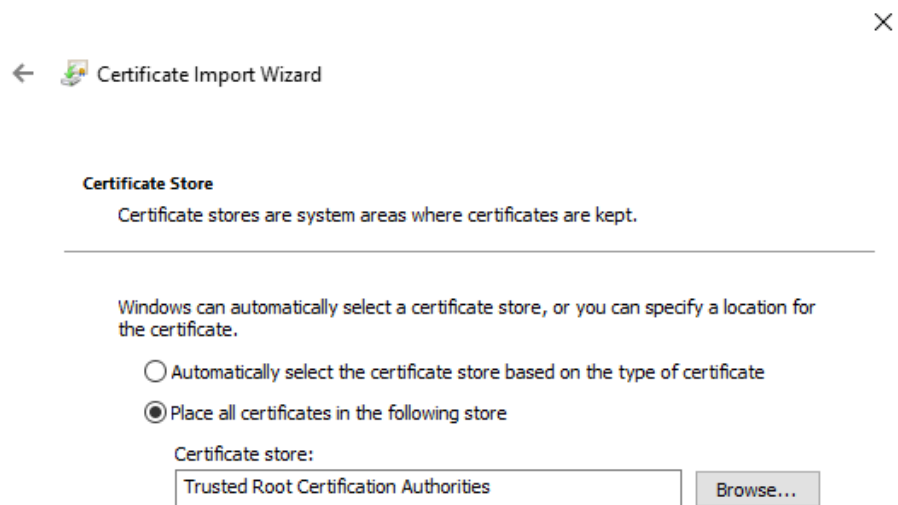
Certificate Import Wizard

Certificate Store

Certificate stores are system areas where certificates are kept.

Windows can automatically select a certificate store, or you can specify a location for the certificate.

Automatically select the certificate store based on the type of certificate

Place all certificates in the following store

Certificate store:

Trusted Root Certification Authorities

Browse...